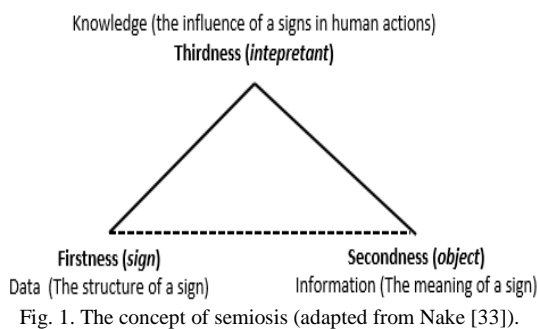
Knowledge (the influence of a signs in human actions)
Thirdness (intepretant)

Firstness (sign)
Data (The structure of a sign)

Secondness (object)
Information (The meaning of a sign)

Fig. 1. The concept of semiosis (adapted from Nake [33]).